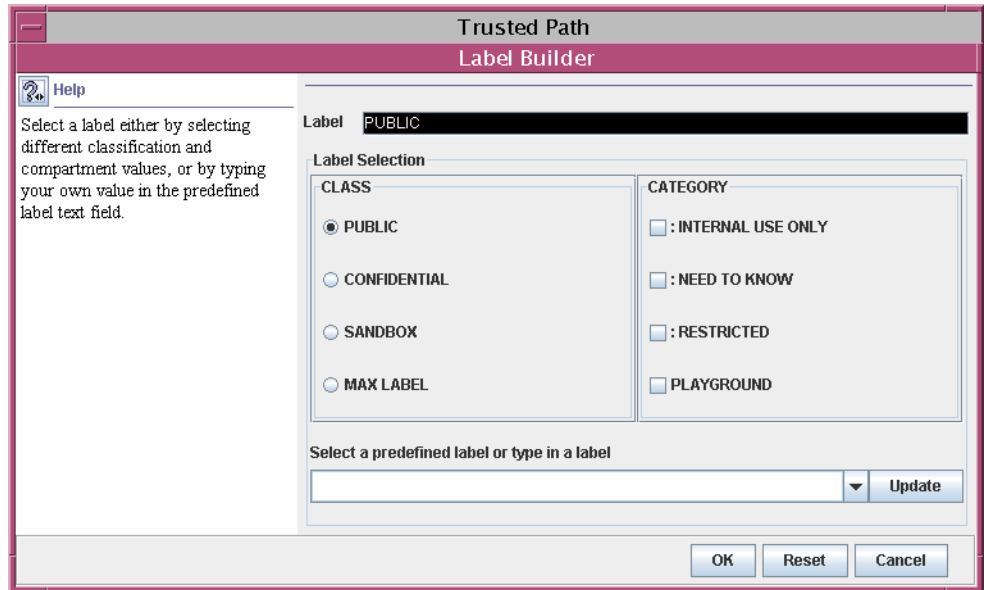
Trusted Path

Label Builder

Help

Select a label either by selecting different classification and compartment values, or by typing your own value in the predefined label text field.

Label PUBLIC

Label Selection

CLASS

PUBLIC

CONFIDENTIAL

SANDBOX

MAX LABEL

CATEGORY

: INTERNAL USE ONLY

: NEED TO KNOW

: RESTRICTED

PLAYGROUND

Select a predefined label or type in a label

Update

OK Reset Cancel